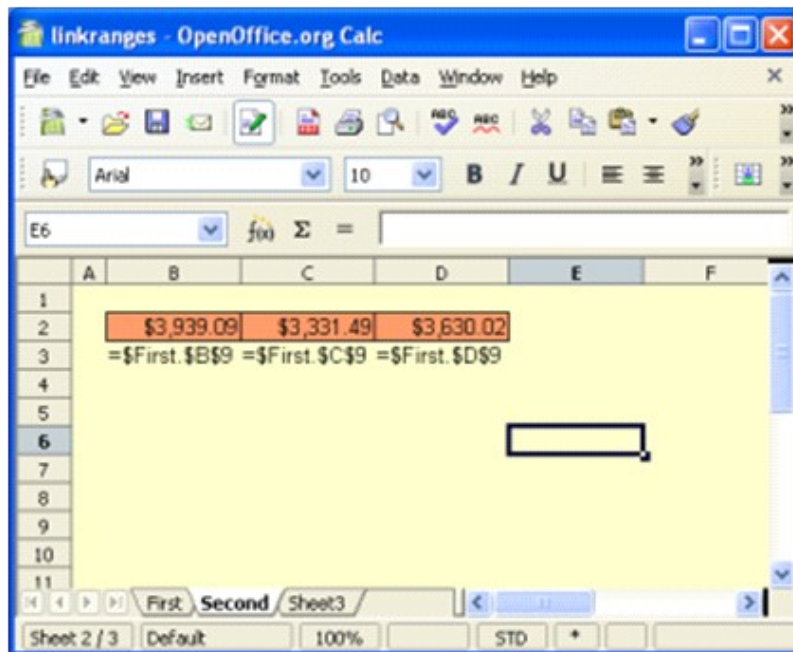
linkranges - OpenOffice.org Calc

File Edit View Insert Format Tools Data Window Help

Arial 10 B I U

E6 $f(x)$ Σ =

| | A | B | C | D | E | F |
|---|---|---|---|---|---|---|
| 1 | | | | | | |
| 2 | | $3,939.09 | $3,331.49 | $3,630.02 | | |
| 3 | | =$First.$B$9 | =$First.$C$9 | =$First.$D$9 | | |
| 4 | | | | | | |
| 5 | | | | | | |
| 6 | | | | | | |
| 7 | | | | | | |
| 8 | | | | | | |
| 9 | | | | | | |
| 10 | | | | | | |
| 11 | | | | | | |

First Second Sheet3

Sheet 2 / 3 Default 100% STD *